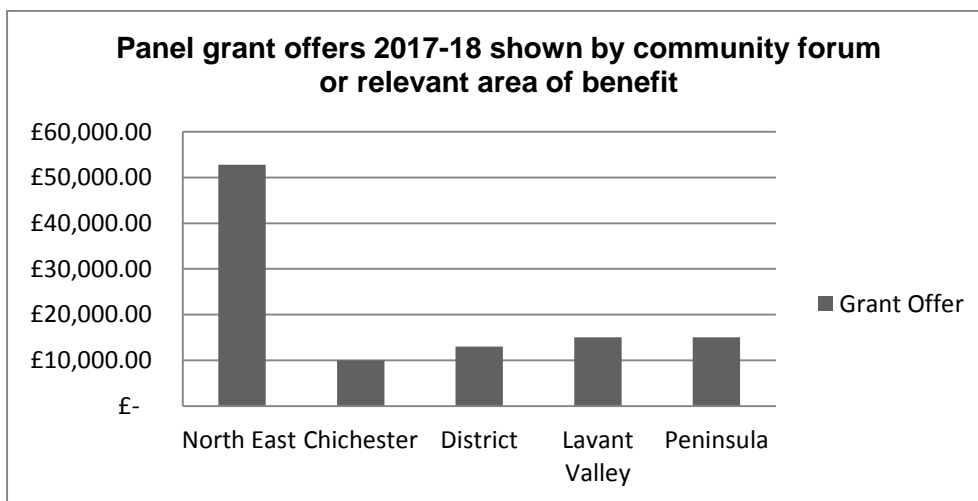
Panel grant offers 2017-18 shown by community forum or relevant area of benefit

£60,000.00
£50,000.00
£40,000.00
£30,000.00
£20,000.00
£10,000.00
£-

North East
Chichester
District
Lavant Valley
Peninsula

Grant Offer